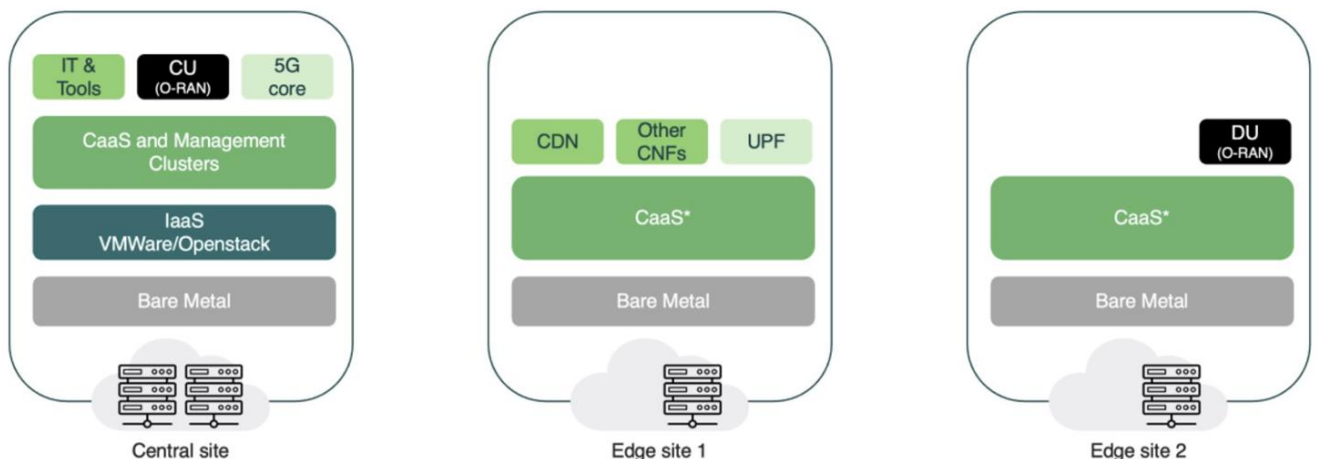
IT & Tools

CU (O-RAN)

5G core

CaaS and Management Clusters

IaaS VMWare/Openstack

Bare Metal

Central site

CDN

Other CNFs

UPF

CaaS*

Bare Metal

Edge site 1

DU (O-RAN)

CaaS*

Bare Metal

Edge site 2